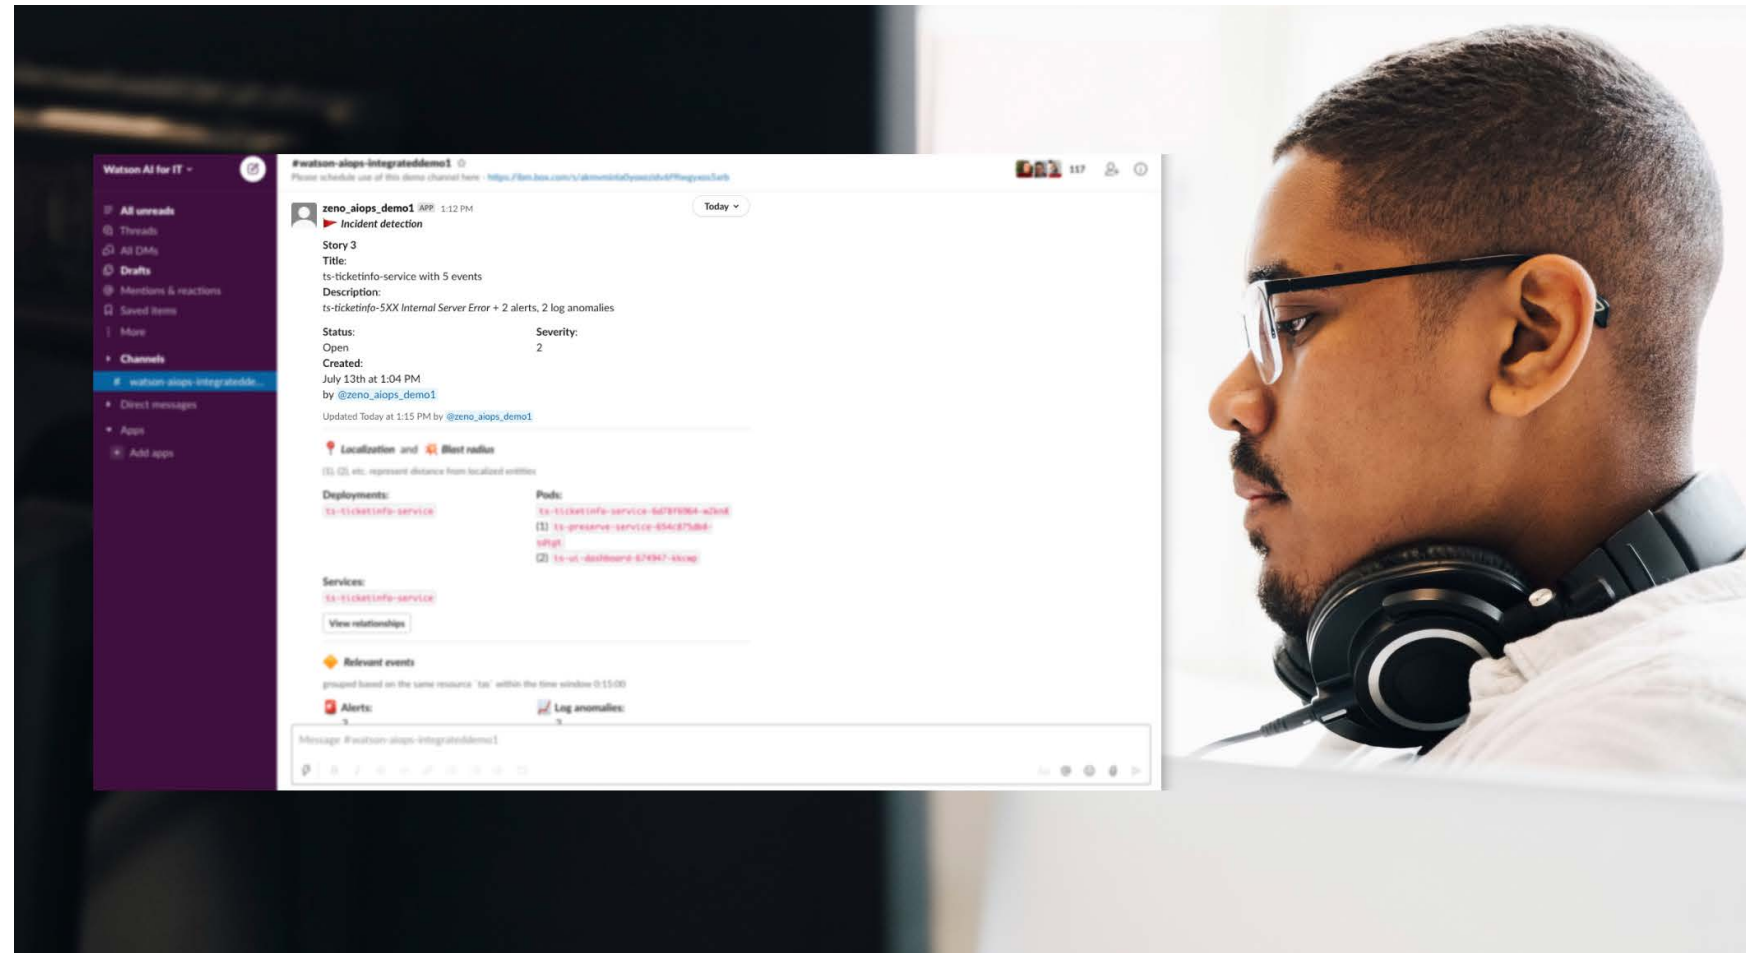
Watson AI for IT

All unreads
Threads
All DMs
Drafts
Mentions & reactions
Saved items
More
Channels
# watson-aiops-integratedde...
Direct messages
Apps
Add apps

#watson-aiops-integrateddemo1
Please schedule use of this demo channel here : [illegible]

117

zeno_aiops_demo1 APP 1:12 PM
Today
Incident detection

Story 3
Title:
ts-ticketinfo-service with 5 events
Description:
ts-ticketinfo-5XX Internal Server Error + 2 alerts, 2 log anomalies

Status:
Open
Severity:
2
Created:
July 13th at 1:04 PM
by @zeno_aiops_demo1

Updated Today at 1:15 PM by @zeno_aiops_demo1

Localization and Blast radius
(1), (2), etc. represent distance from localized entities

Deployments:
ts-ticketinfo-service
Pods:
ts-ticketinfo-service-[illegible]
(1) ts-preserve-service-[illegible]
(2) ts-ui-dashboard-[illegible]

Services:
ts-ticketinfo-service

View relationships

Relevant events
grouped based on the same resource 'tas' within the time window 0:15:00
Alerts:
Log anomalies:

Message #watson-aiops-integrateddemo1